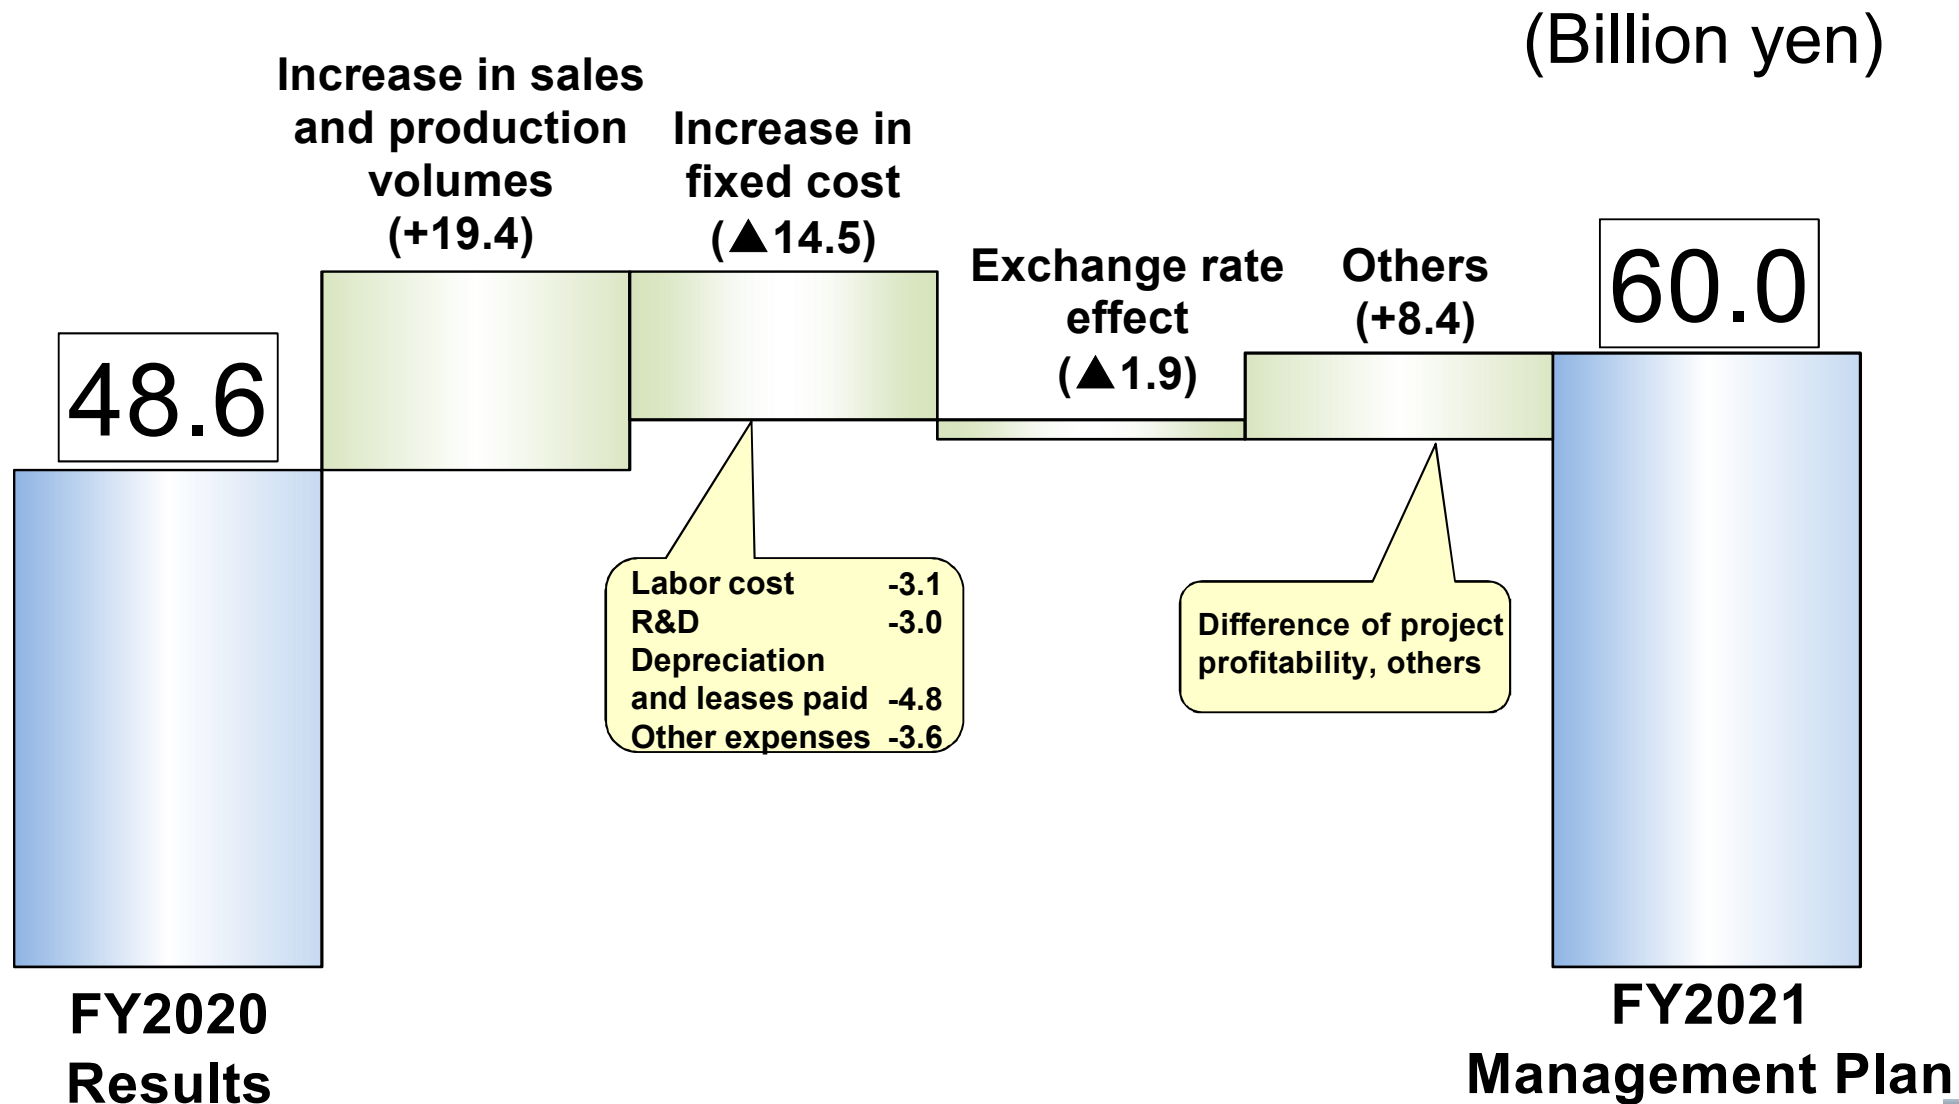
(Billion yen)

Increase in sales and production volumes (+19.4)

Increase in fixed cost (▲14.5)

Exchange rate effect (▲1.9)

Others (+8.4)

48.6

60.0

Labor cost -3.1
R&D -3.0
Depreciation and leases paid -4.8
Other expenses -3.6

Difference of project profitability, others

FY2020 Results

FY2021 Management Plan